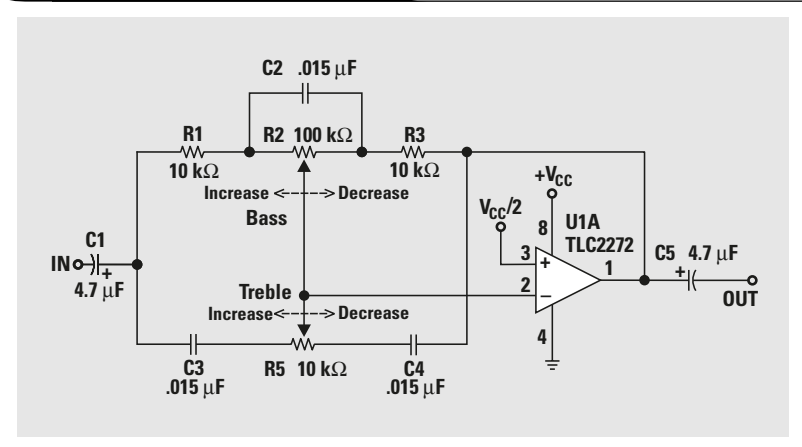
C2 .015 $\mu$F

R1 10 k$\Omega$

R2 100 k$\Omega$

R3 10 k$\Omega$

Increase <- - -> Decrease

Bass

+$V_{CC}$

$V_{CC}/2$

8

U1A TLC2272

C1

IN

+

4.7 $\mu$F

3

+

1

C5 4.7 $\mu$F

+

2

−

Treble

OUT

Increase <- - -> Decrease

4

C3 .015 $\mu$F

R5 10 k$\Omega$

C4 .015 $\mu$F